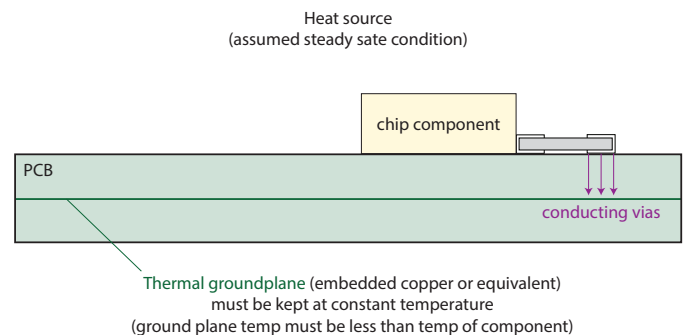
Heat source
(assumed steady sate condition)

chip component

PCB

conducting vias

Thermal groundplane (embedded copper or equivalent)
must be kept at constant temperature
(ground plane temp must be less than temp of component)